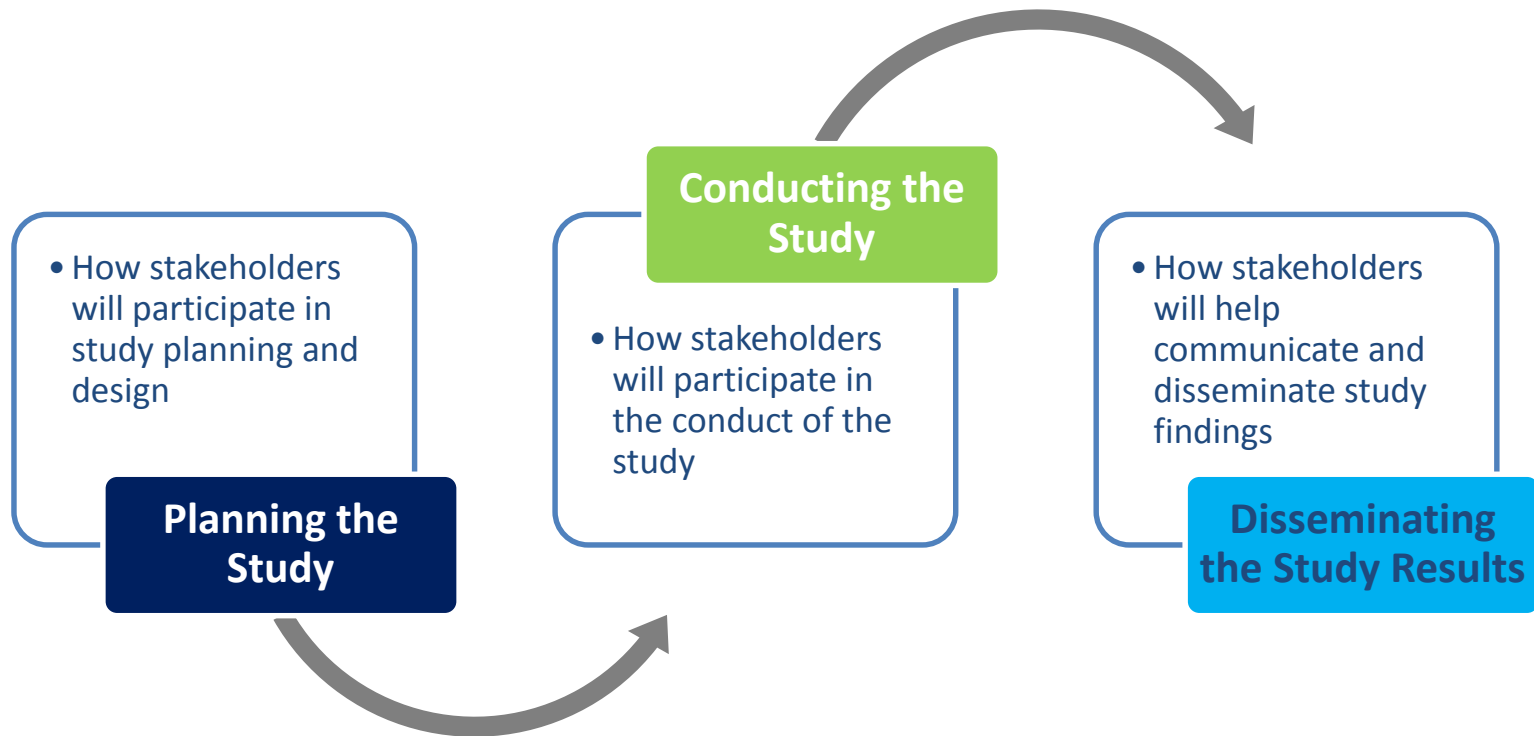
• How stakeholders will participate in study planning and design

Planning the Study

Conducting the Study

• How stakeholders will participate in the conduct of the study

• How stakeholders will help communicate and disseminate study findings

Disseminating the Study Results